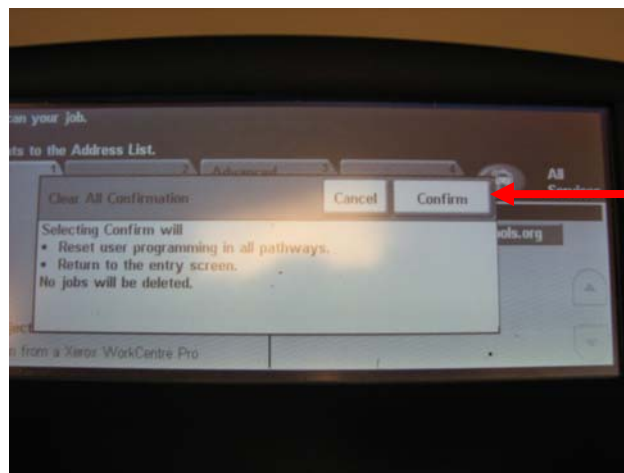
can your job.

ts to the Address List.

1 2 Advanced 3 4

All Services

Clear All Confirmation

Cancel

Confirm

Selecting Confirm will
• Reset user programming in all pathways.
• Return to the entry screen.
No jobs will be deleted.

ols.org

n from a Xerox WorkCentre Pro